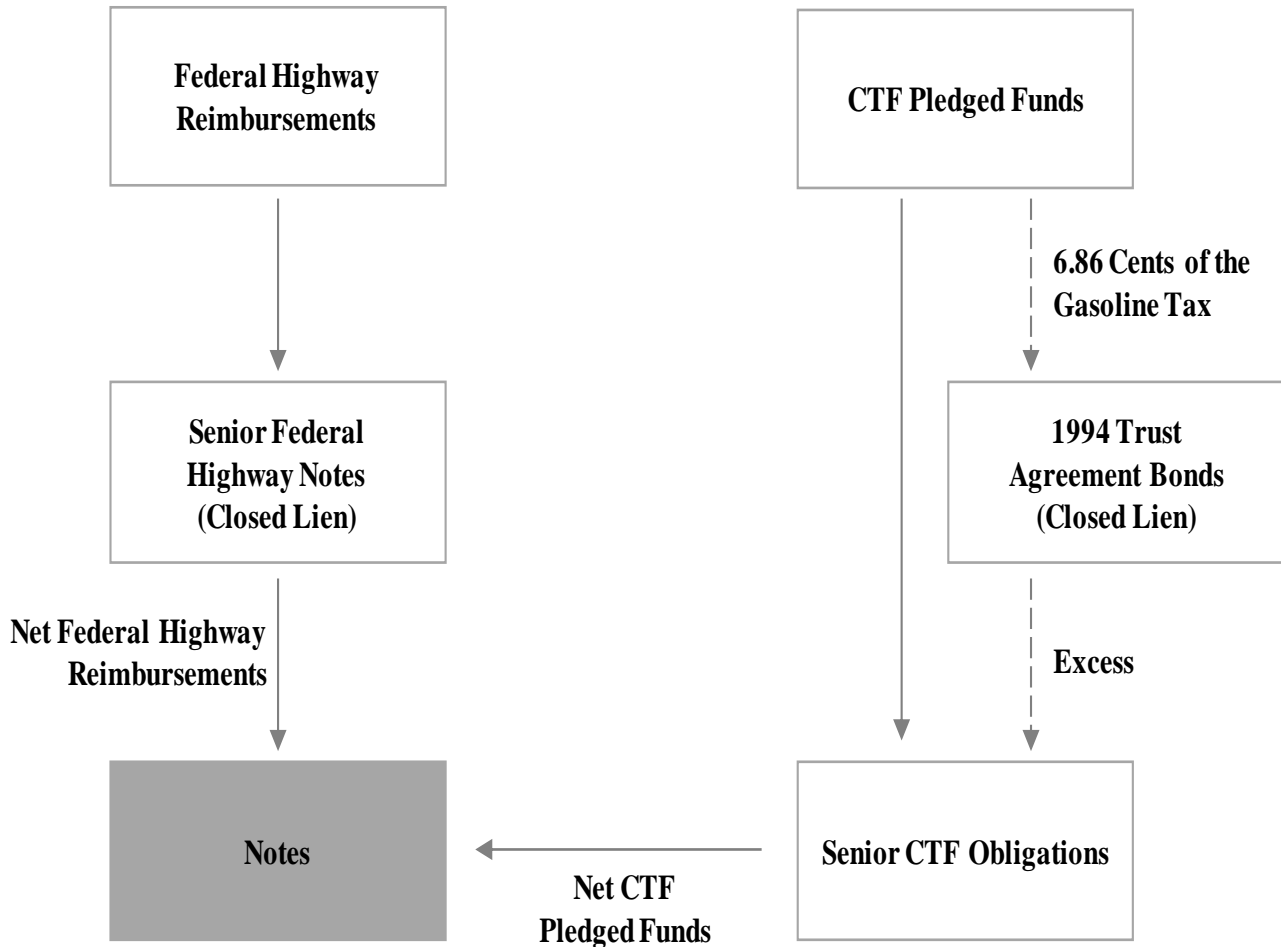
Federal Highway Reimbursements

CTF Pledged Funds

6.86 Cents of the Gasoline Tax

Senior Federal Highway Notes (Closed Lien)

1994 Trust Agreement Bonds (Closed Lien)

Net Federal Highway Reimbursements

Excess

Notes

Senior CTF Obligations

Net CTF Pledged Funds